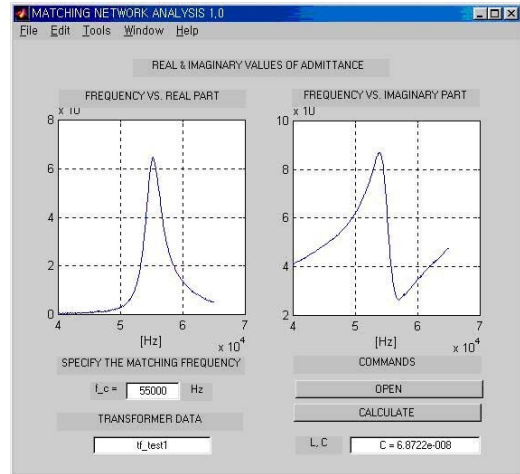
MATCHING NETWORK ANALYSIS 1,0
File Edit Tools Window Help

REAL & IMAGINARY VALUES OF ADMITTANCE

FREQUENCY VS. REAL PART
x 10
8
6
4
2
0
4 5 6 7
[Hz]
x $10^4$

FREQUENCY VS. IMAGINARY PART
x 10
10
8
6
4
2
4 5 6 7
[Hz]
x $10^4$

SPECIFY THE MATCHING FREQUENCY
f_c = 55000 Hz

TRANSFORMER DATA
tf_test1

COMMANDS
OPEN
CALCULATE
L, C
C = 6.8722e-008